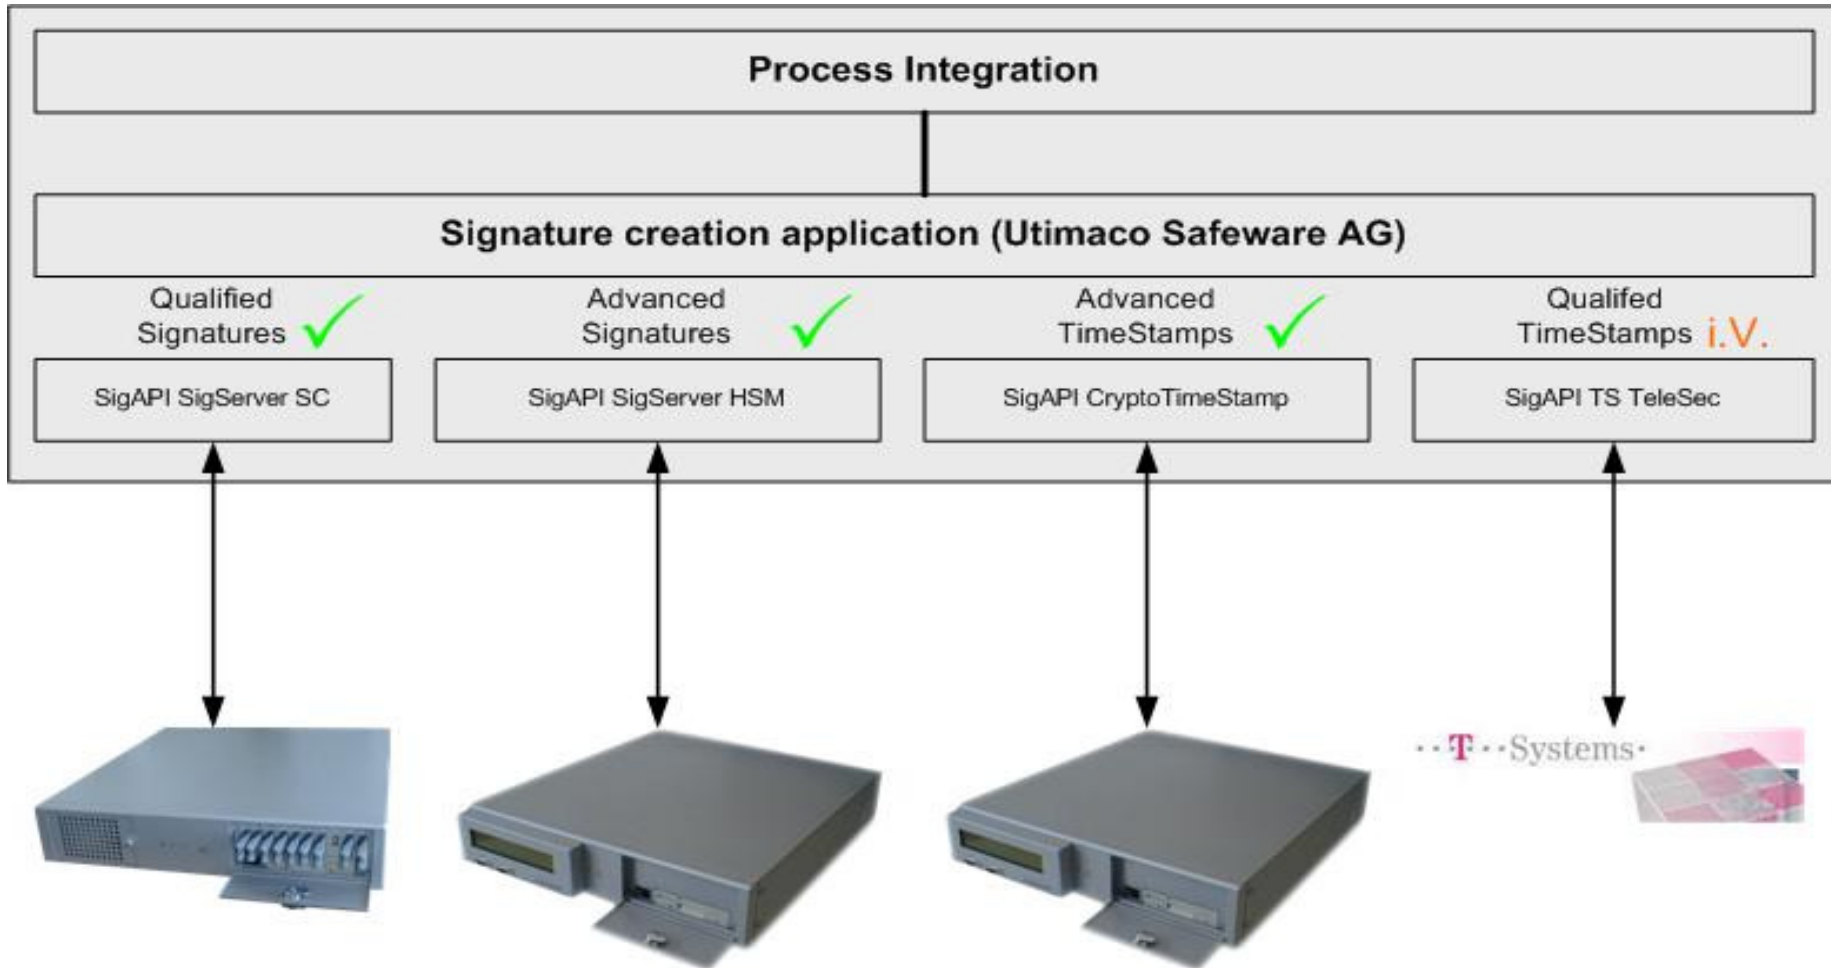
Process Integration

Signature creation application (Utimaco Safeware AG)

Qualified Signatures

Advanced Signatures

Advanced TimeStamps

Qualifed TimeStamps i.V.

SigAPI SigServer SC

SigAPI SigServer HSM

SigAPI CryptoTimeStamp

SigAPI TS TeleSec

··T··Systems·